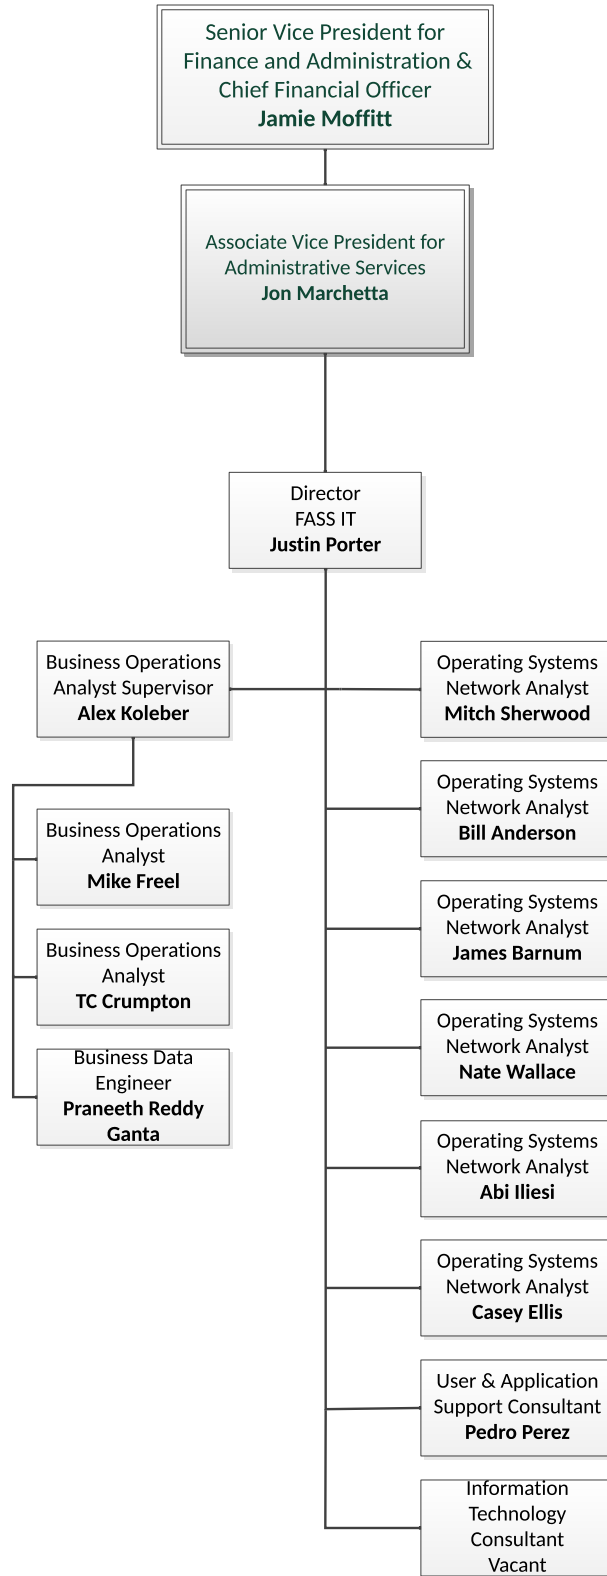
Senior Vice President for Finance and Administration & Chief Financial Officer
**Jamie Moffitt**

Associate Vice President for Administrative Services
**Jon Marchetta**

Director
FASS IT
**Justin Porter**

Business Operations Analyst Supervisor
**Alex Koleber**

Business Operations Analyst
**Mike Freel**

Business Operations Analyst
**TC Crumpton**

Business Data Engineer
**Praneeth Reddy Ganta**

Operating Systems Network Analyst
**Mitch Sherwood**

Operating Systems Network Analyst
**Bill Anderson**

Operating Systems Network Analyst
**James Barnum**

Operating Systems Network Analyst
**Nate Wallace**

Operating Systems Network Analyst
**Abi Iliesi**

Operating Systems Network Analyst
**Casey Ellis**

User & Application Support Consultant
**Pedro Perez**

Information Technology Consultant
Vacant